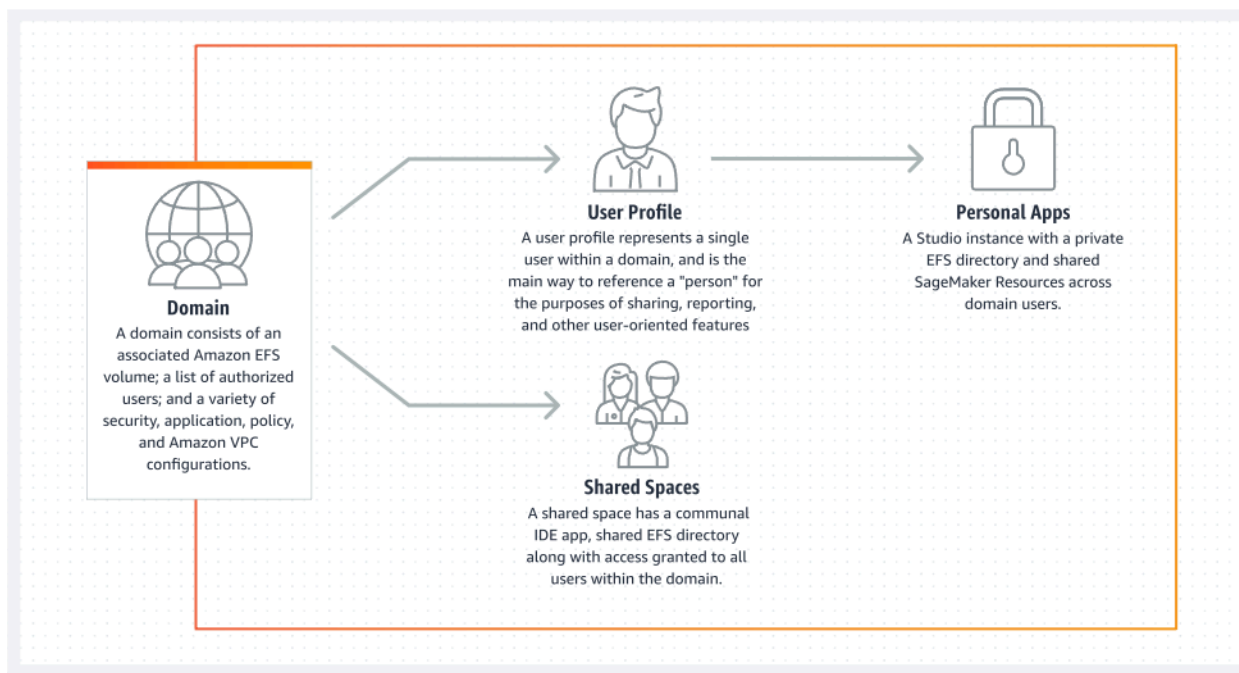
Domain
A domain consists of an associated Amazon EFS volume; a list of authorized users; and a variety of security, application, policy, and Amazon VPC configurations.

User Profile
A user profile represents a single user within a domain, and is the main way to reference a "person" for the purposes of sharing, reporting, and other user-oriented features

Personal Apps
A Studio instance with a private EFS directory and shared SageMaker Resources across domain users.

Shared Spaces
A shared space has a communal IDE app, shared EFS directory along with access granted to all users within the domain.